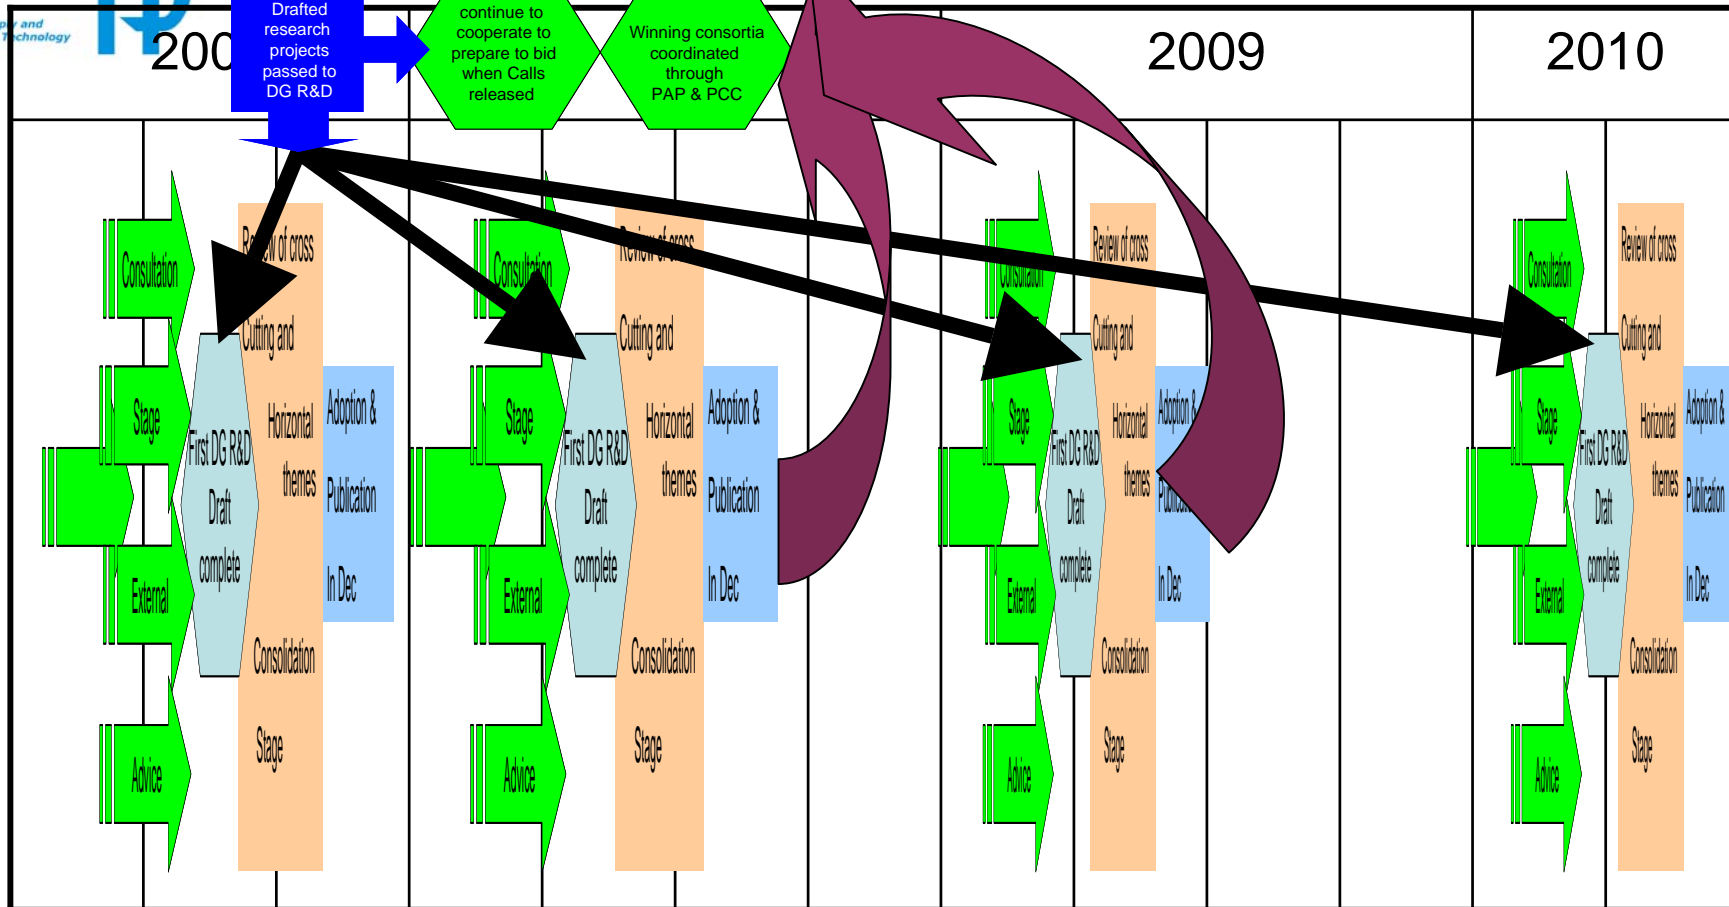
y and Technology

200

Drafted research projects passed to DG R&D

continue to cooperate to prepare to bid when Calls released

Winning consortia coordinated through PAP & PCC

2009

2010

Consultation

Stage

External

Advice

First DG R&D Draft complete

Review of cross Cutting and Horizontal themes

Consolidation Stage

Adoption & Publication In Dec

Consultation

Stage

External

Advice

First DG R&D Draft complete

Review of cross Cutting and Horizontal themes

Consolidation Stage

Adoption & Publication In Dec

Consultation

Stage

External

Advice

First DG R&D Draft complete

Review of cross Cutting and Horizontal themes

Consolidation Stage

Adoption & Publica In Dec

Consultation

Stage

External

Advice

First DG R&D Draft complete

Review of cross Cutting and Horizontal themes

Consolidation Stage

Adoption & Publication In Dec